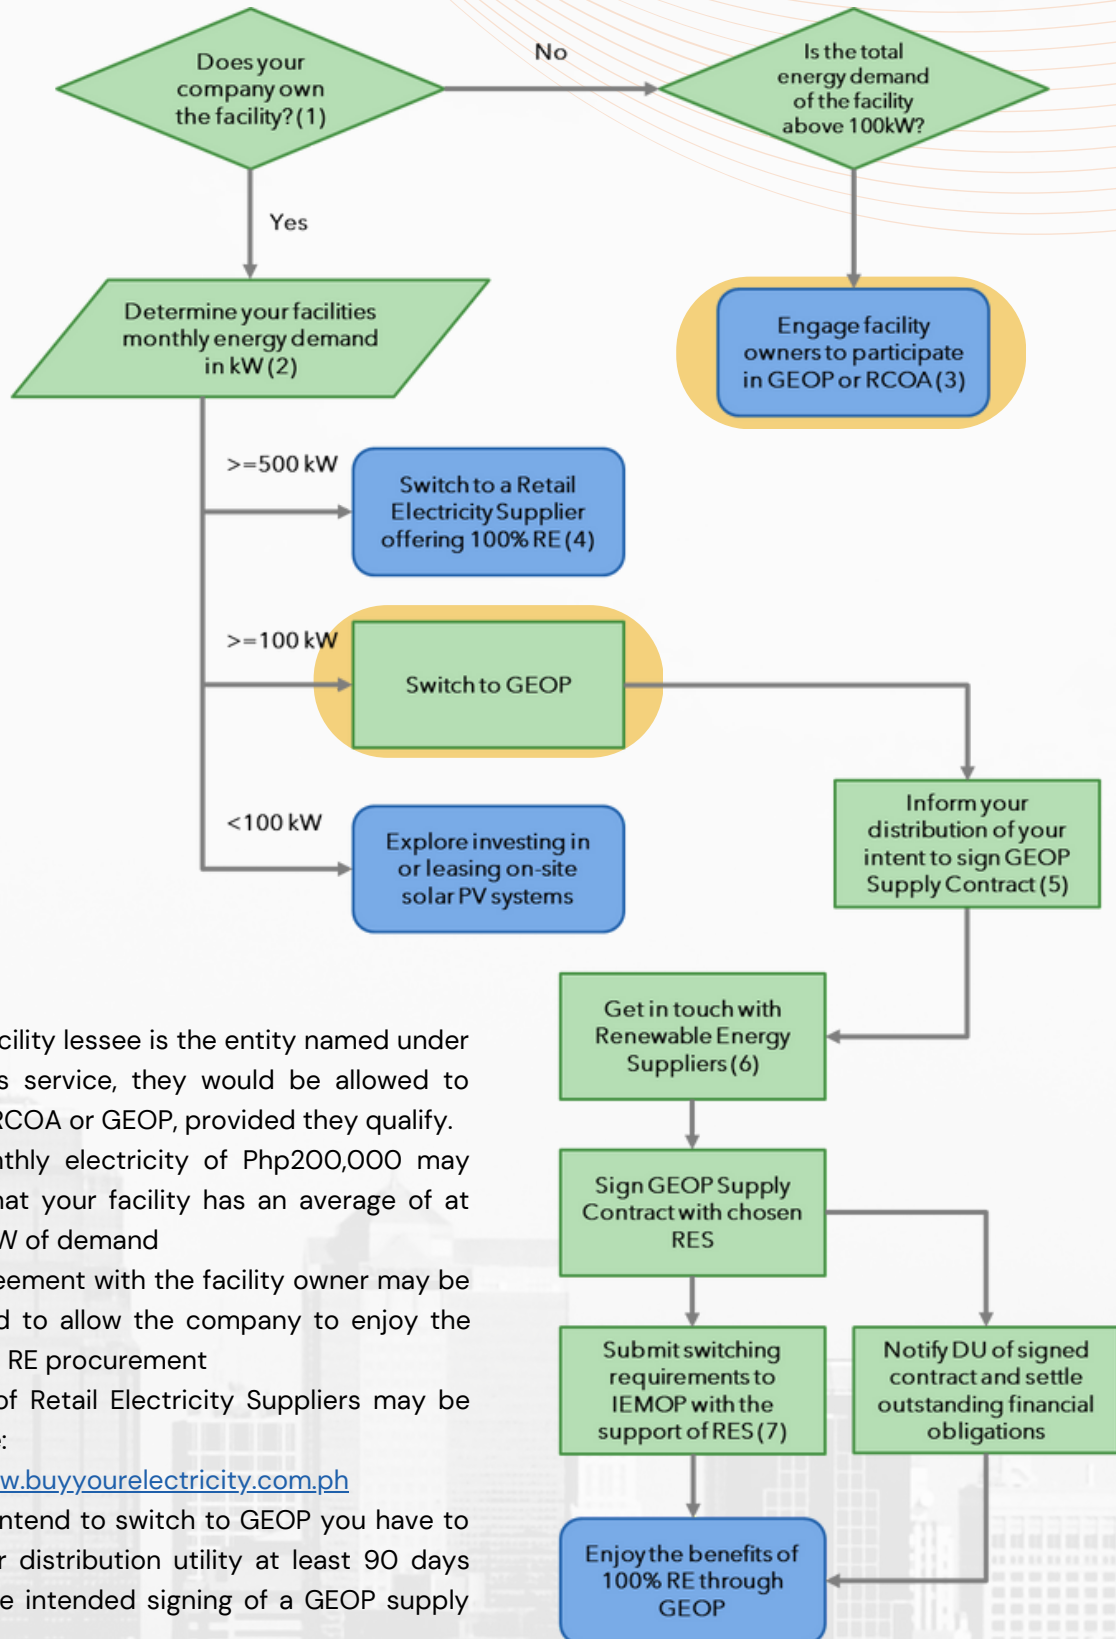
Does your company own the facility? (1)

No

Is the total energy demand of the facility above 100kW?

Yes

Determine your facilities monthly energy demand in kW (2)

Engage facility owners to participate in GEOP or RCOA (3)

>=500 kW

Switch to a Retail Electricity Supplier offering 100% RE (4)

>=100 kW

Switch to GEOP

Inform your distribution of your intent to sign GEOP Supply Contract (5)

<100 kW

Explore investing in or leasing on-site solar PV systems

Get in touch with Renewable Energy Suppliers (6)

Sign GEOP Supply Contract with chosen RES

Submit switching requirements to IEMOP with the support of RES (7)

Notify DU of signed contract and settle outstanding financial obligations

Enjoy the benefits of 100% RE through GEOP

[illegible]cility lessee is the entity named under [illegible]s service, they would be allowed to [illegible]RCOA or GEOP, provided they qualify.
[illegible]thly electricity of Php200,000 may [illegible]hat your facility has an average of at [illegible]W of demand
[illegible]eement with the facility owner may be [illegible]d to allow the company to enjoy the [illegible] RE procurement
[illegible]of Retail Electricity Suppliers may be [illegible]:
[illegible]w.buyyourelectricity.com.ph
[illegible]ntend to switch to GEOP you have to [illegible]r distribution utility at least 90 days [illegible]e intended signing of a GEOP supply